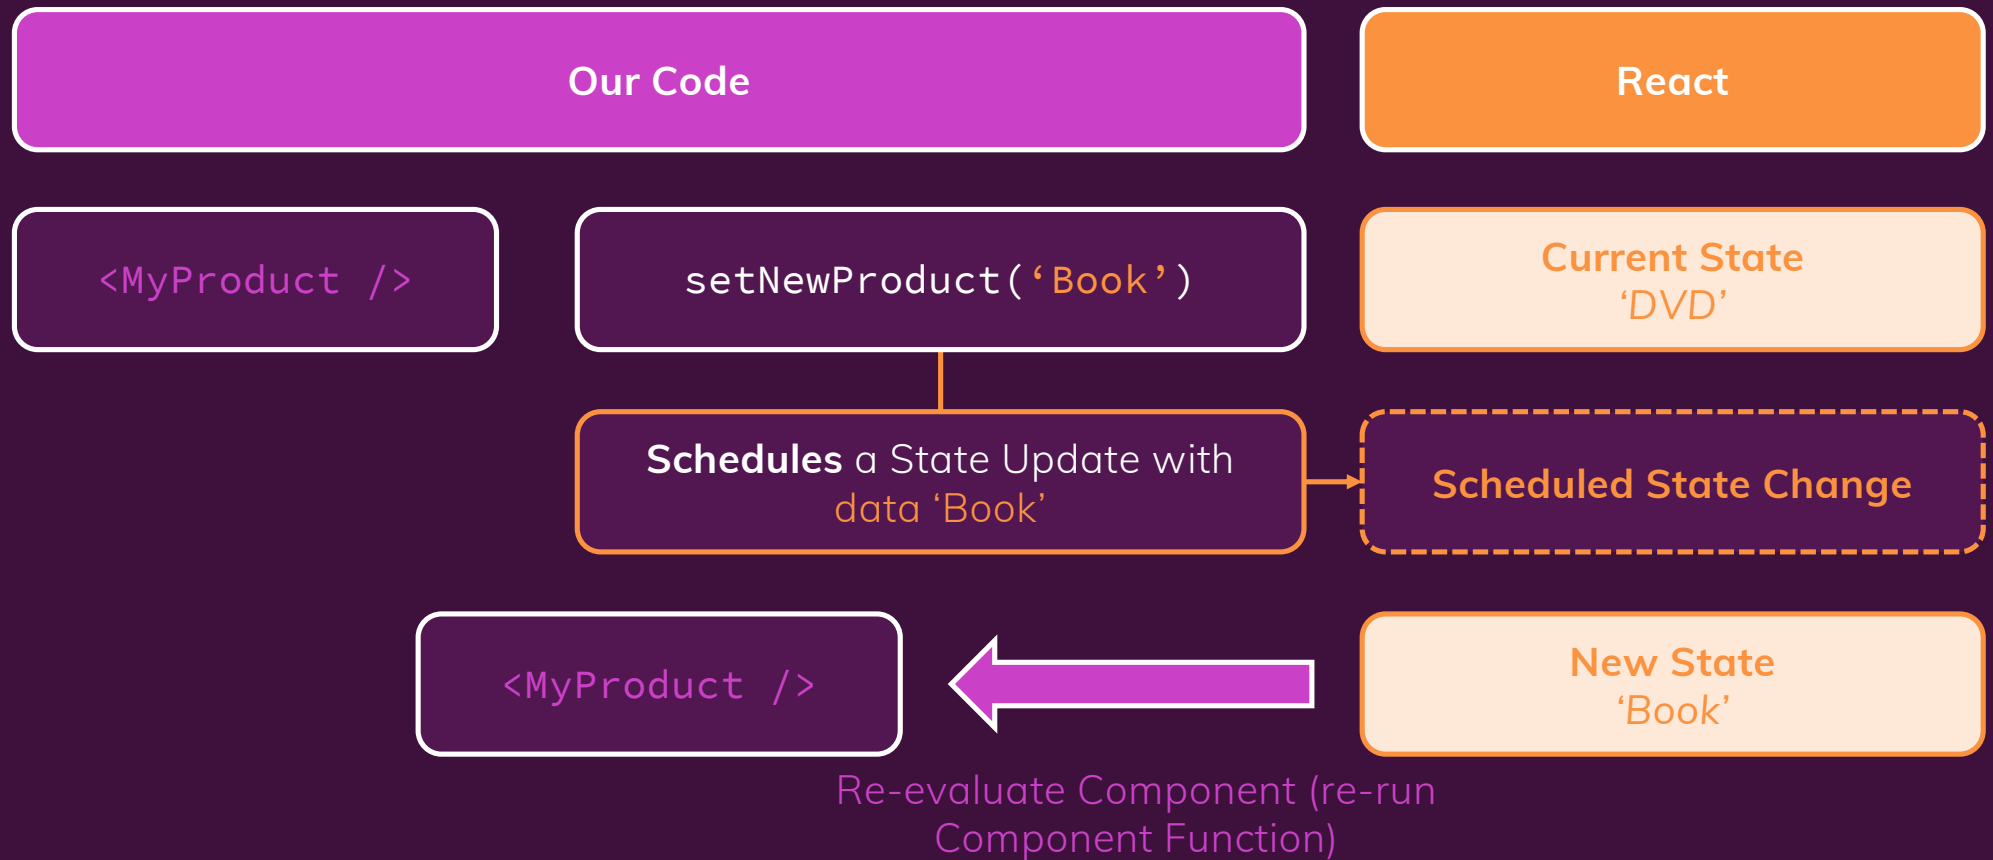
Our Code

React

<MyProduct />

setNewProduct('Book')

Current State
'DVD'

Schedules a State Update with data 'Book'

Scheduled State Change

<MyProduct />

New State
'Book'

Re-evaluate Component (re-run Component Function)